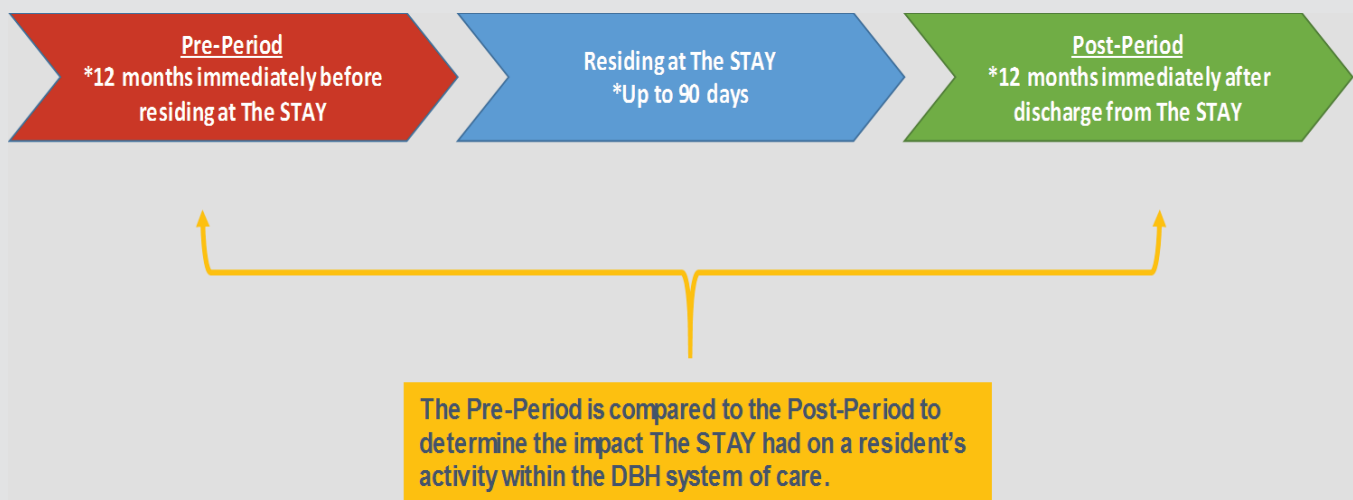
Pre-Period
*12 months immediately before residing at The STAY

Residing at The STAY
*Up to 90 days

Post-Period
*12 months immediately after discharge from The STAY

The Pre-Period is compared to the Post-Period to determine the impact The STAY had on a resident's activity within the DBH system of care.